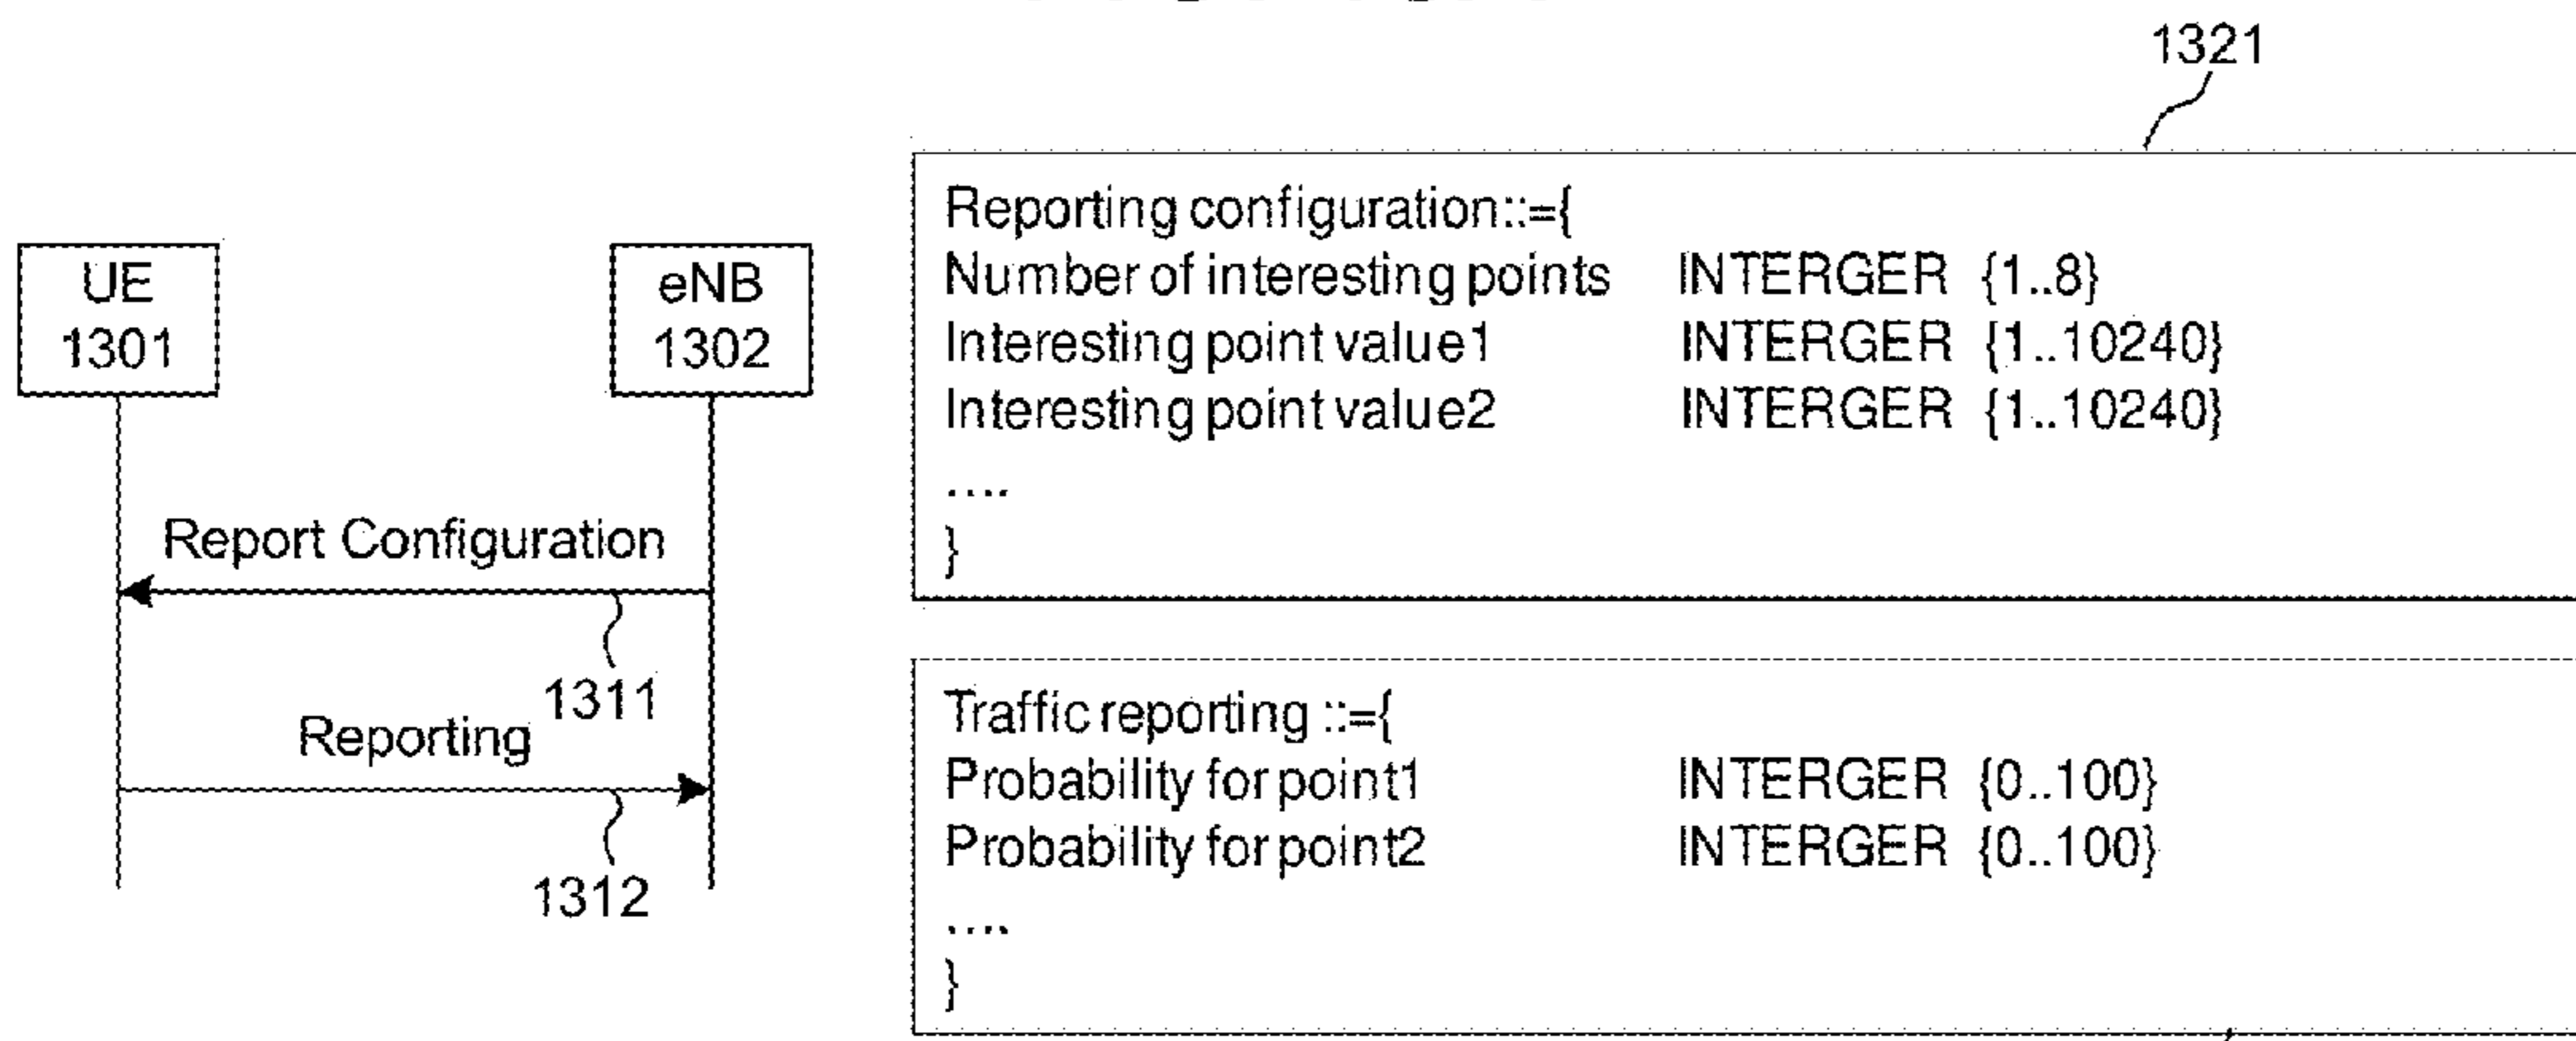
1321

UE
1301

eNB
1302

Report Configuration

1311

Reporting

1312

Reporting configuration::={
Number of interesting points INTERGER {1..8}
Interesting point value1 INTERGER {1..10240}
Interesting point value2 INTERGER {1..10240}
....
}

Traffic reporting ::={
Probability for point1 INTERGER {0..100}
Probability for point2 INTERGER {0..100}
....
}